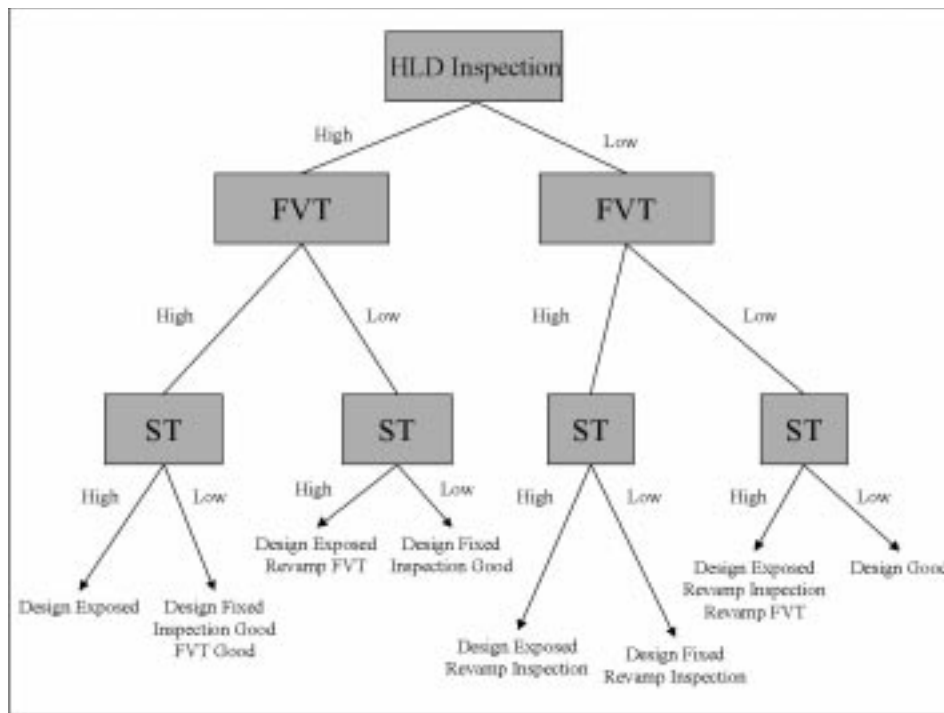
HLD Inspection

High

Low

FVT

FVT

High

Low

High

Low

ST

ST

ST

ST

High

Low

High

Low

High

Low

High

Low

Design Exposed

Design Fixed
Inspection Good
FVT Good

Design Exposed
Revamp FVT

Design Fixed
Inspection Good

Design Exposed
Revamp Inspection

Design Fixed
Revamp Inspection

Design Exposed
Revamp Inspection
Revamp FVT

Design Good